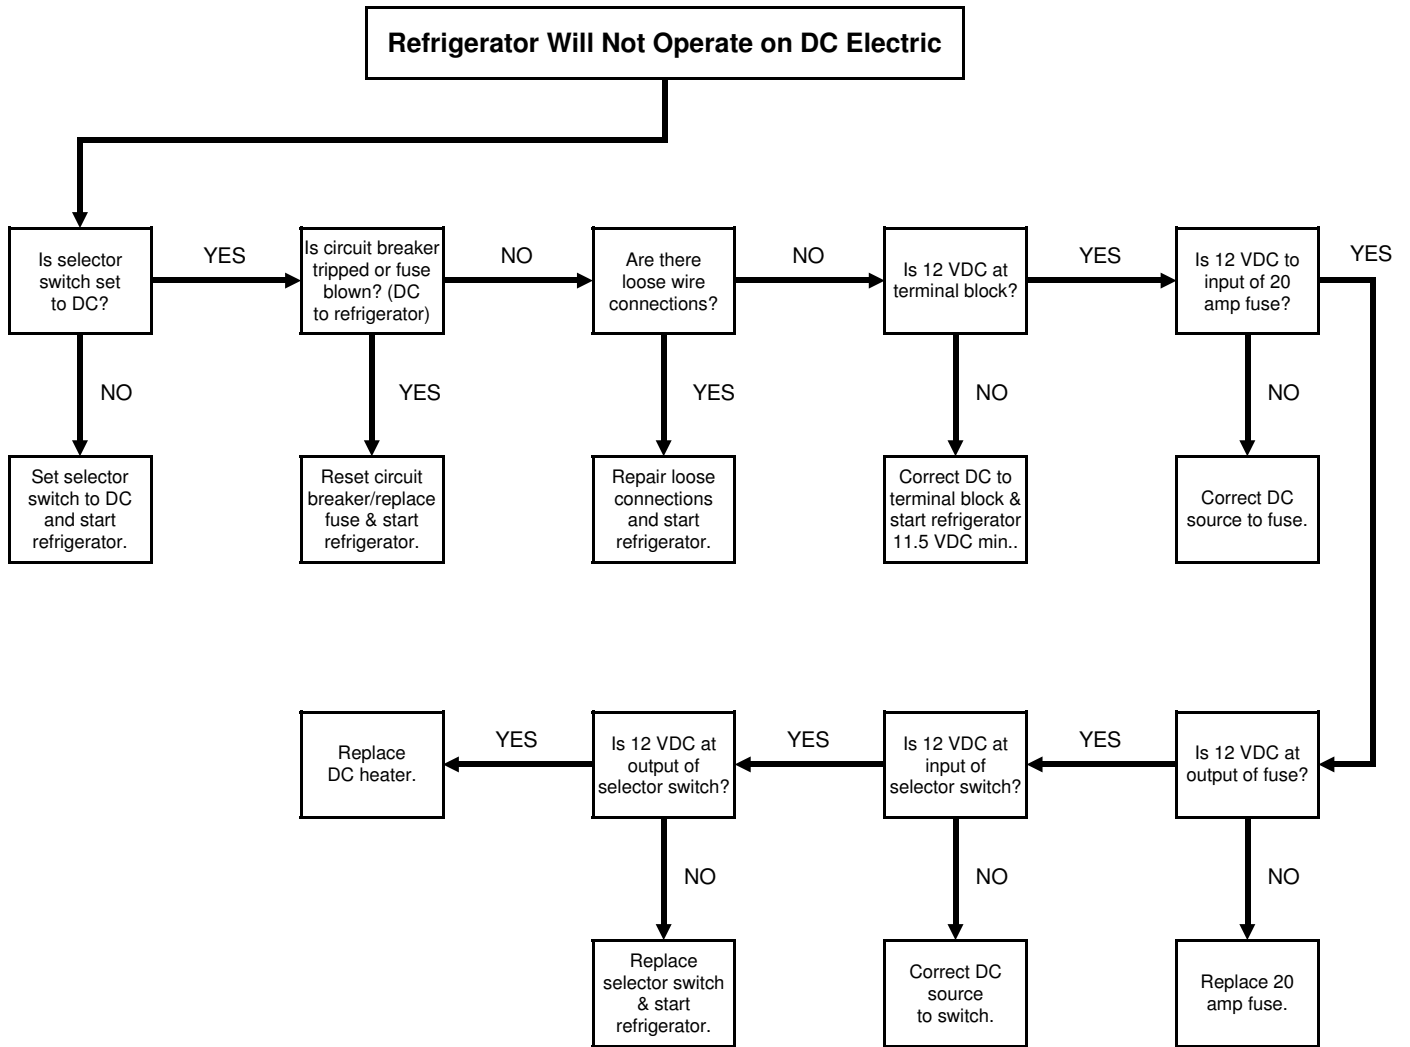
Refrigerator Will Not Operate on DC Electric

Is selector switch set to DC?

YES

Is circuit breaker tripped or fuse blown? (DC to refrigerator)

NO

Are there loose wire connections?

NO

Is 12 VDC at terminal block?

YES

Is 12 VDC to input of 20 amp fuse?

YES

NO

Set selector switch to DC and start refrigerator.

YES

Reset circuit breaker/replace fuse & start refrigerator.

YES

Repair loose connections and start refrigerator.

NO

Correct DC to terminal block & start refrigerator 11.5 VDC min..

NO

Correct DC source to fuse.

Replace DC heater.

YES

Is 12 VDC at output of selector switch?

YES

Is 12 VDC at input of selector switch?

YES

Is 12 VDC at output of fuse?

NO

Replace selector switch & start refrigerator.

NO

Correct DC source to switch.

NO

Replace 20 amp fuse.